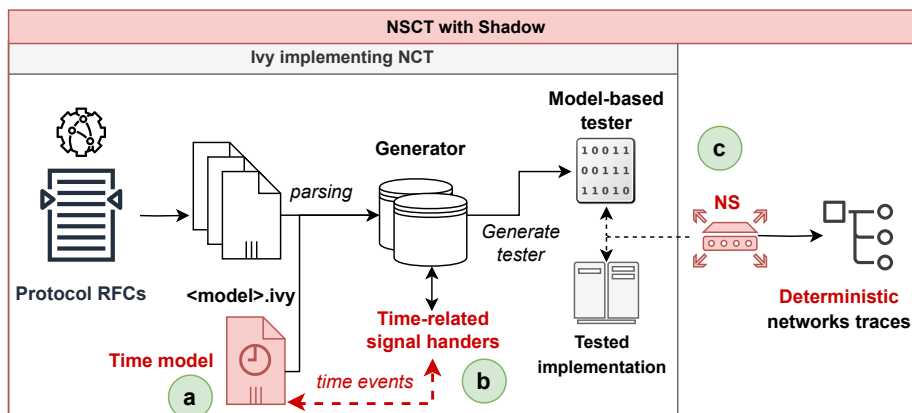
NSCT with Shadow

Ivy implementing NCT

Protocol RFCs

parsing

<model>.ivy

Generator

Generate tester

Model-based tester

10011
00111
11010

Tested implementation

c

NS

Deterministic networks traces

Time-related signal handers

b

time events

Time model

a